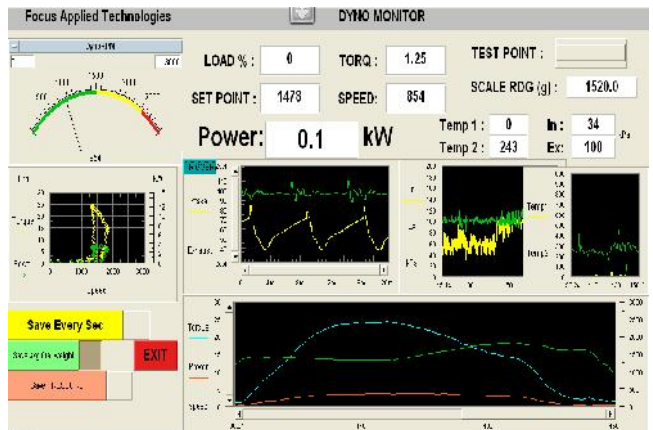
Focus Applied Technologies

DYNO MONITOR

LOAD % : 0

TORQ : 1.25

TEST POINT :

SET POINT : 1478

SPEED: 854

SCALE RDG (g) : 1520.0

Power: 0.1 kW

Temp 1 : 0

In : 34

Temp 2 : 243

Ex : 100

Save Every Sec

EXIT

Torque

Power

Speed